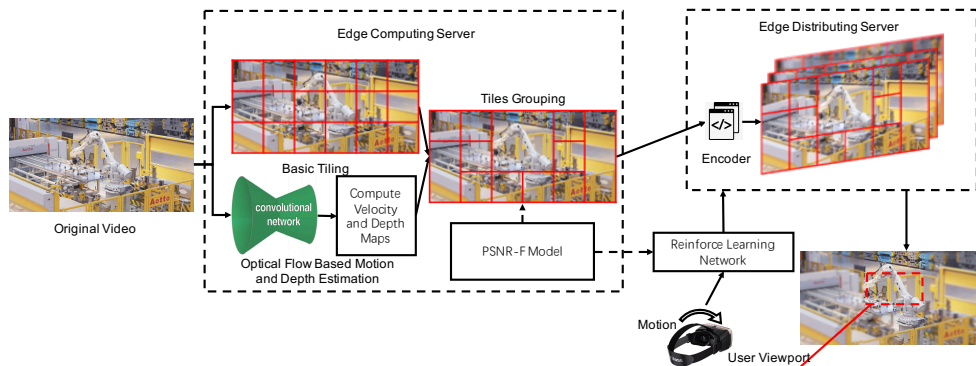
Edge Computing Server

Edge Distributing Server

Basic Tiling

Tiles Grouping

Encoder

Original Video

convolutional network

Compute Velocity and Depth Maps

Optical Flow Based Motion and Depth Estimation

PSNR-F Model

Reinforce Learning Network

Motion

User Viewport